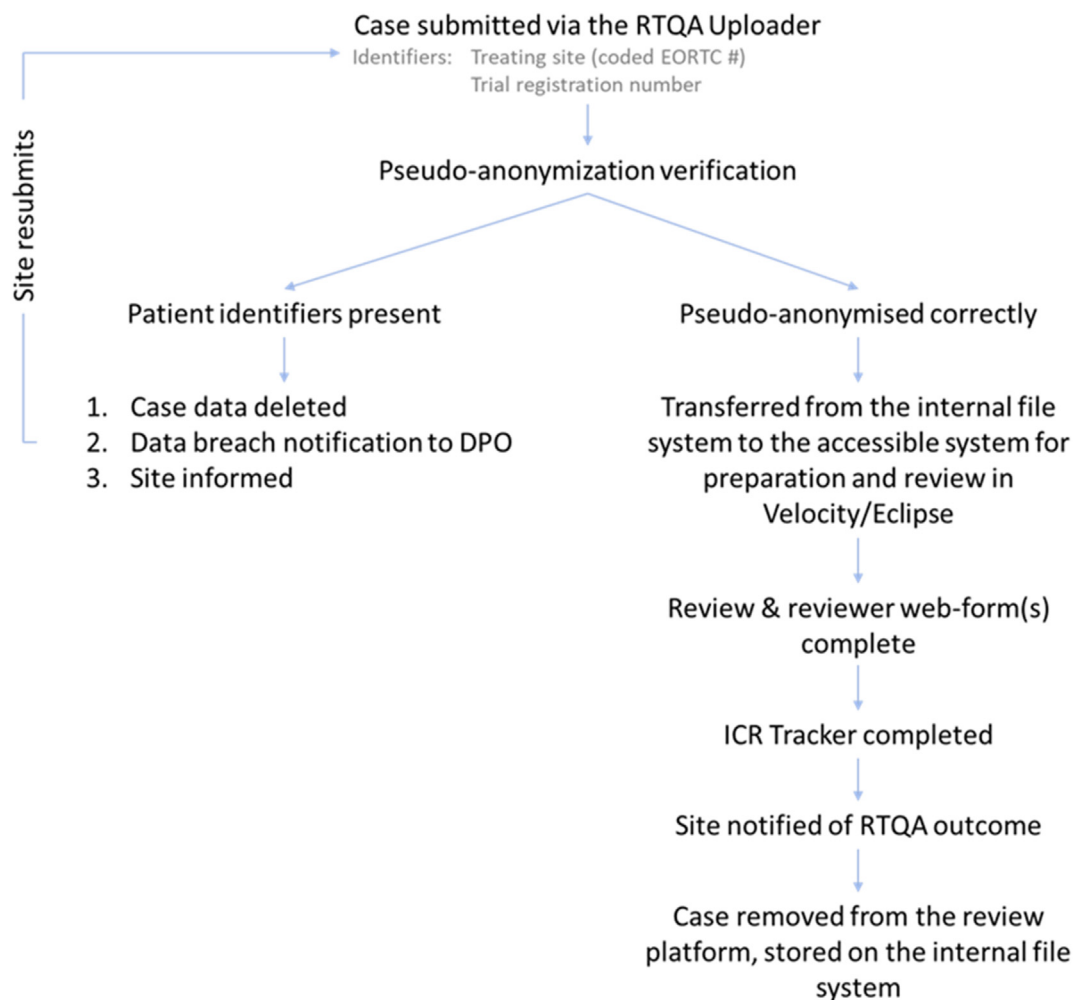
Case submitted via the RTQA Uploader

Identifiers: Treating site (coded EORTC #)
Trial registration number

Pseudo-anonymization verification

Site resubmits

Patient identifiers present

1. Case data deleted
2. Data breach notification to DPO
3. Site informed

Pseudo-anonymised correctly

Transferred from the internal file system to the accessible system for preparation and review in Velocity/Eclipse

Review & reviewer web-form(s) complete

ICR Tracker completed

Site notified of RTQA outcome

Case removed from the review platform, stored on the internal file system